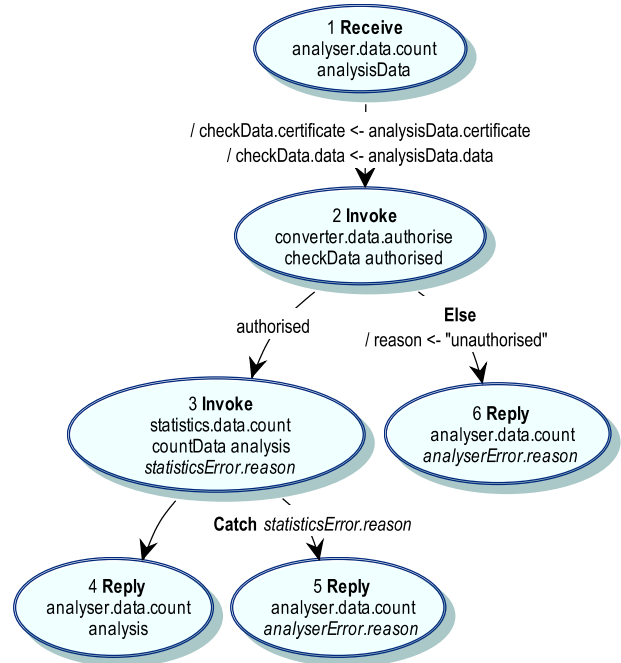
1 **Receive**
analyser.data.count
analysisData

/ checkData.certificate <- analysisData.certificate
/ checkData.data <- analysisData.data

2 **Invoke**
converter.data.authorise
checkData authorised

authorised

**Else**
/ reason <- "unauthorised"

3 **Invoke**
statistics.data.count
countData analysis
*statisticsError.reason*

6 **Reply**
analyser.data.count
*analyserError.reason*

**Catch** *statisticsError.reason*

4 **Reply**
analyser.data.count
analysis

5 **Reply**
analyser.data.count
*analyserError.reason*